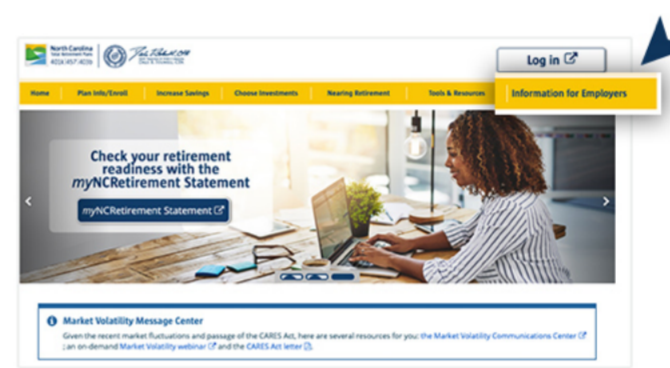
North Carolina Total Retirement Plans 401(k) 457 403(b)

Log in

Home | Plan Info/Enroll | Increase Savings | Choose Investments | Nearing Retirement | Tools & Resources | Information for Employers

Check your retirement readiness with the myNCRetirement Statement

myNCRetirement Statement

Market Volatility Message Center

Given the recent market fluctuations and passage of the CARES Act, here are several resources for you: the Market Volatility Communications Center ; an on-demand Market Volatility webinar and the CARES Act letter .